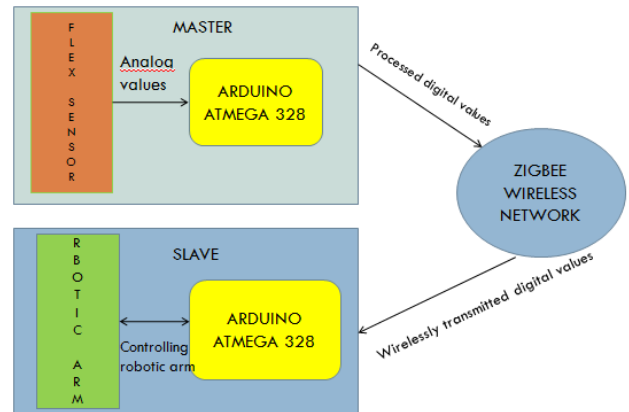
MASTER

FLEX SENSOR

Analog values

ARDUINO ATMEGA 328

Processed digital values

ZIGBEE WIRELESS NETWORK

SLAVE

RBOTIC ARM

Controlling robotic arm

ARDUINO ATMEGA 328

Wirelessly transmitted digital values